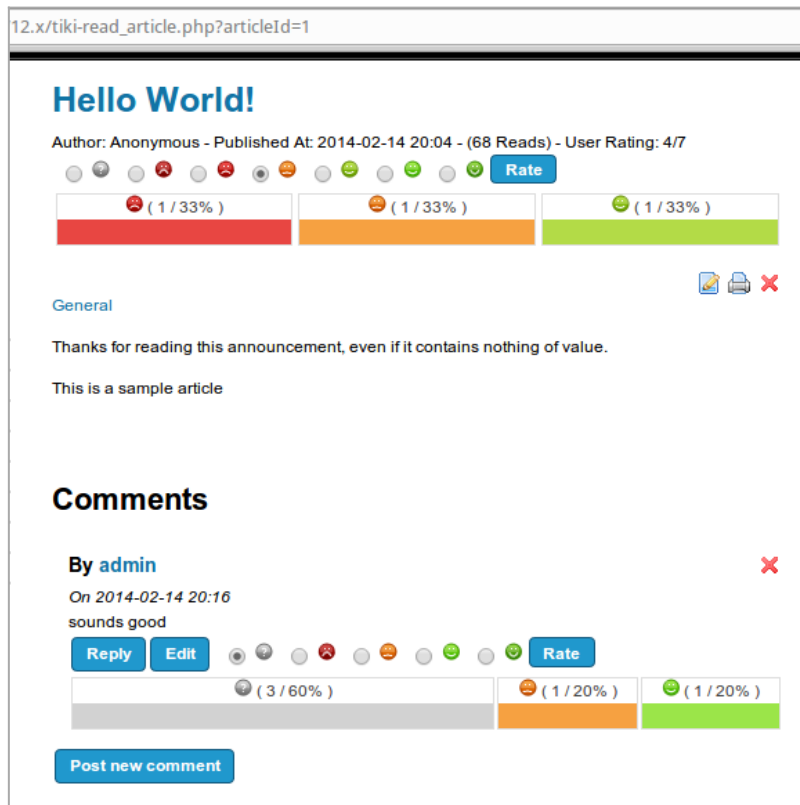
12.x/tiki-read_article.php?articleId=1

Hello World!

Author: Anonymous - Published At: 2014-02-14 20:04 - (68 Reads) - User Rating: 4/7

Rate

| ( 1 / 33% ) | ( 1 / 33% ) | ( 1 / 33% ) |
|---|---|---|

General

Thanks for reading this announcement, even if it contains nothing of value.

This is a sample article

Comments

By admin

On 2014-02-14 20:16

sounds good

Reply Edit Rate

| ( 3 / 60% ) | ( 1 / 20% ) | ( 1 / 20% ) |
|---|---|---|

Post new comment